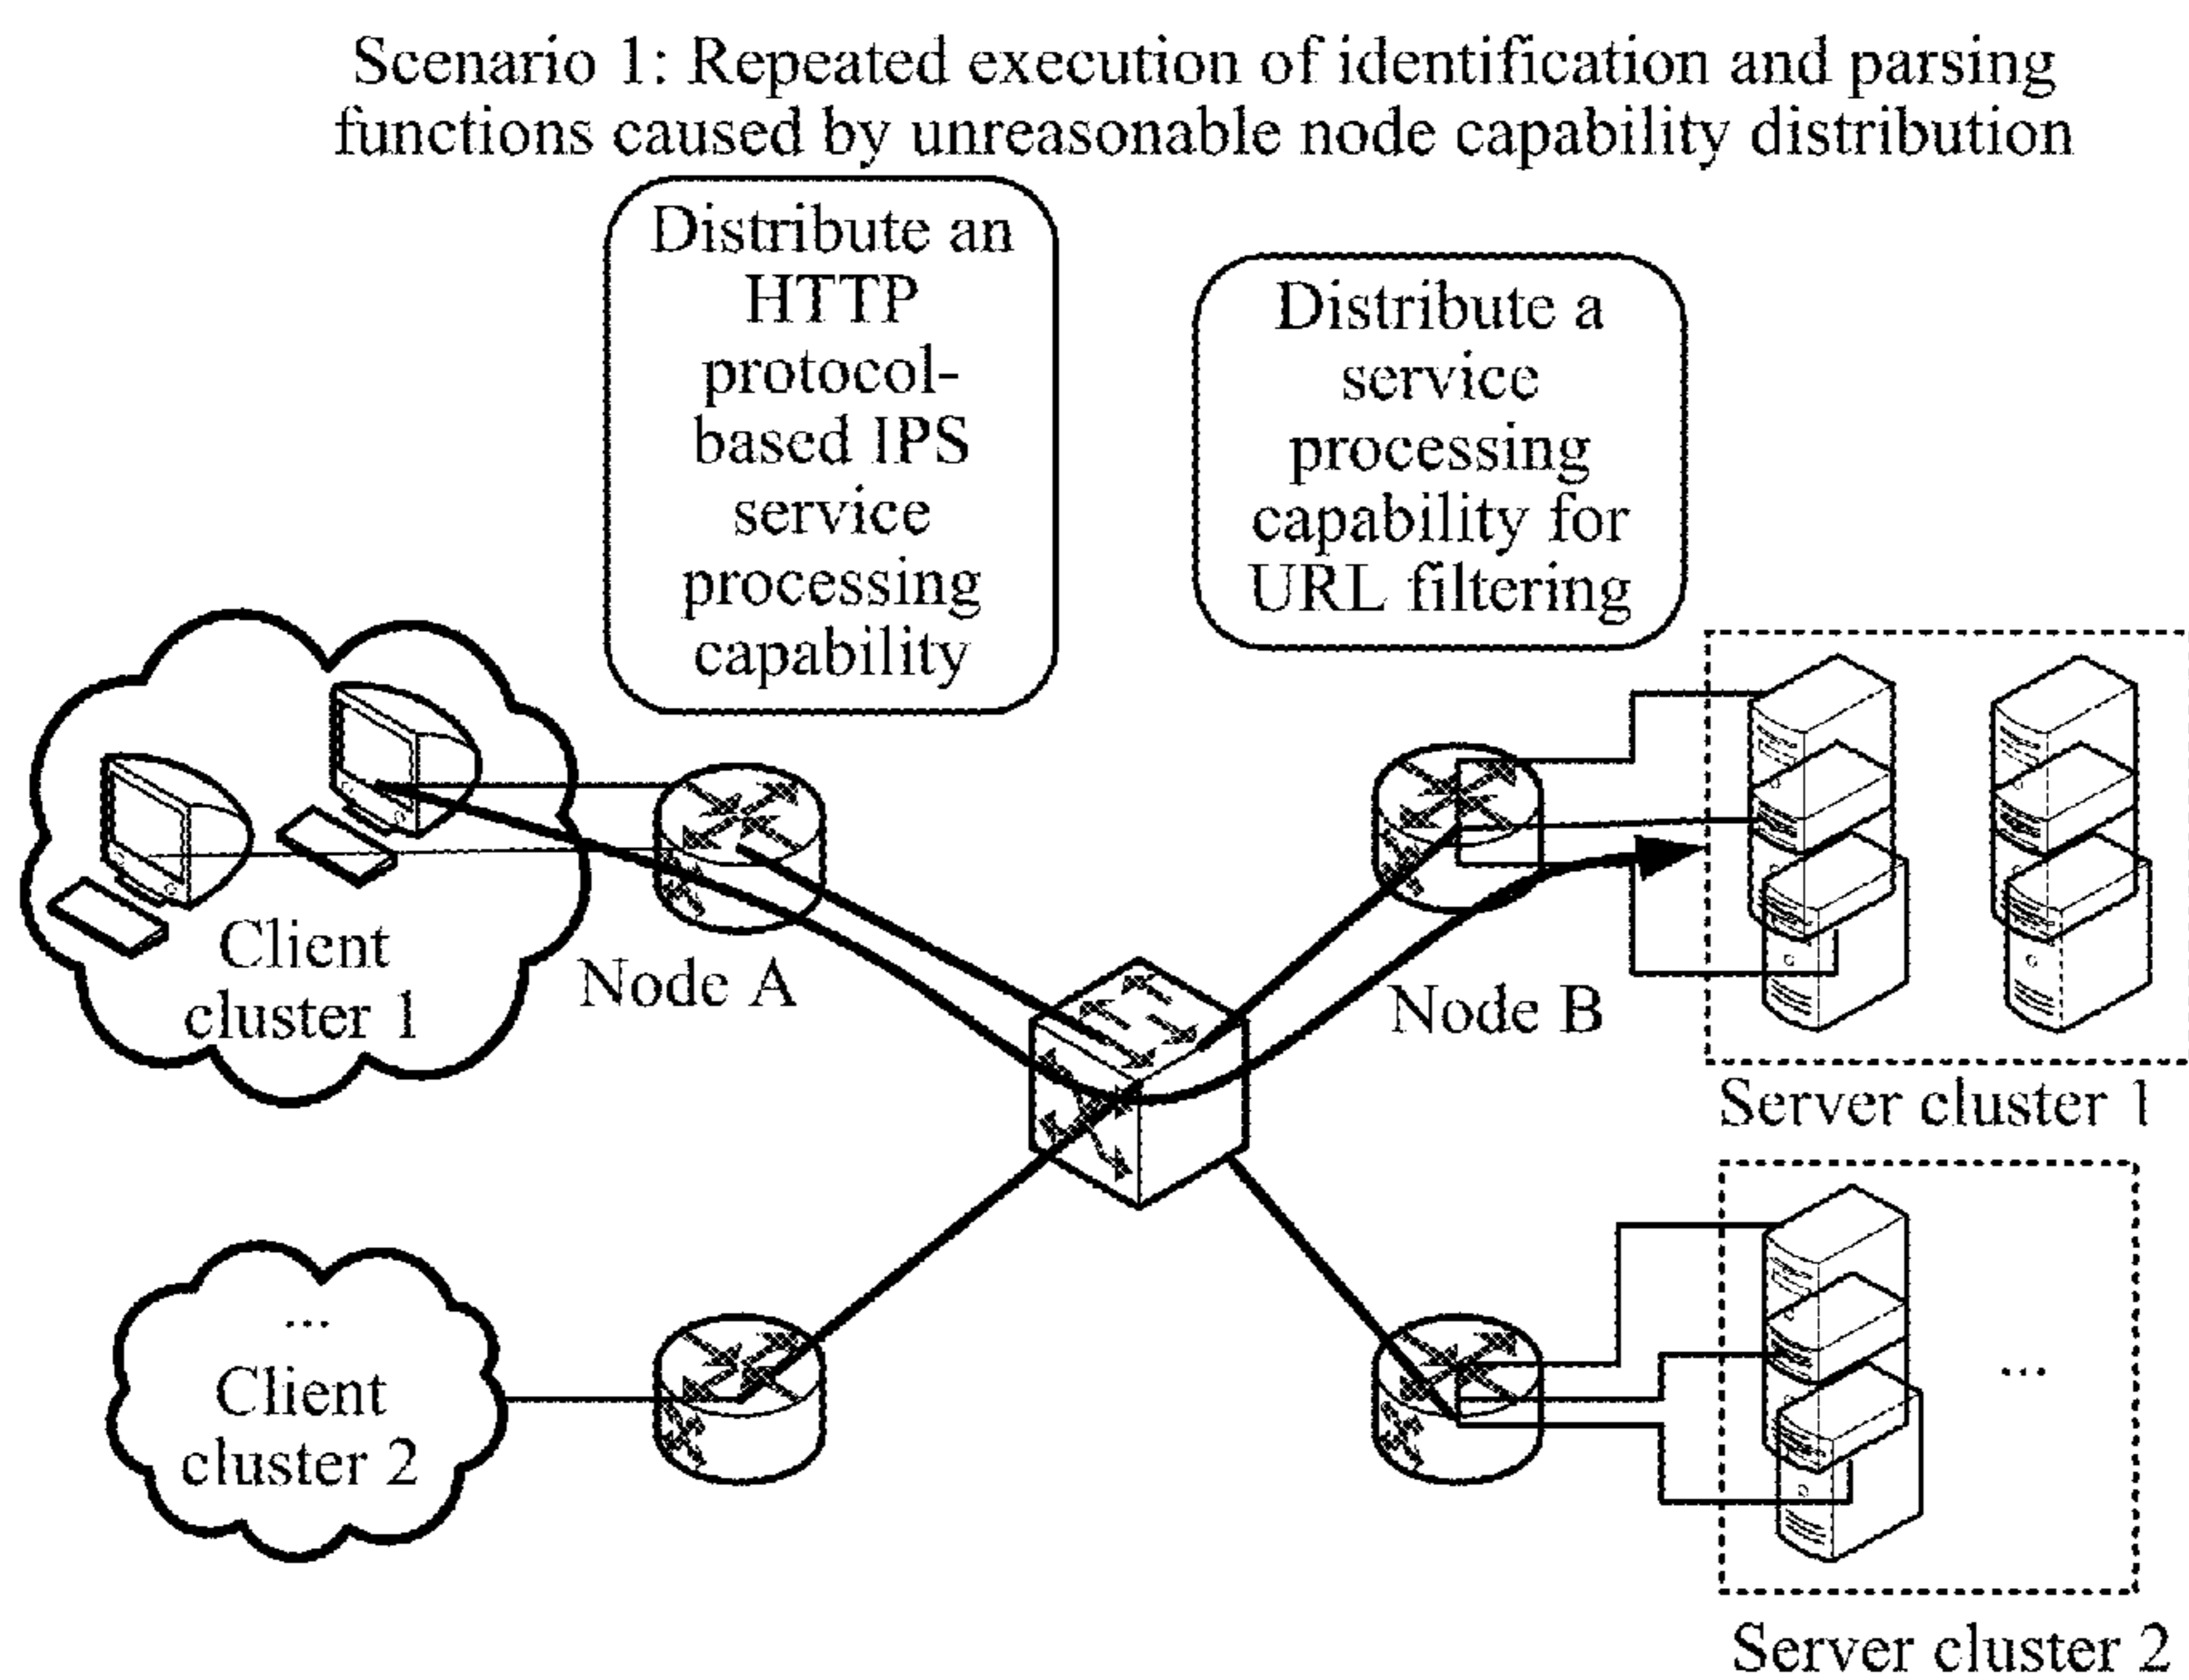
Scenario 1: Repeated execution of identification and parsing functions caused by unreasonable node capability distribution

Distribute an HTTP protocol-based IPS service processing capability

Distribute a service processing capability for URL filtering

Client cluster 1

Node A

Node B

Server cluster 1

...

Client cluster 2

...

Server cluster 2